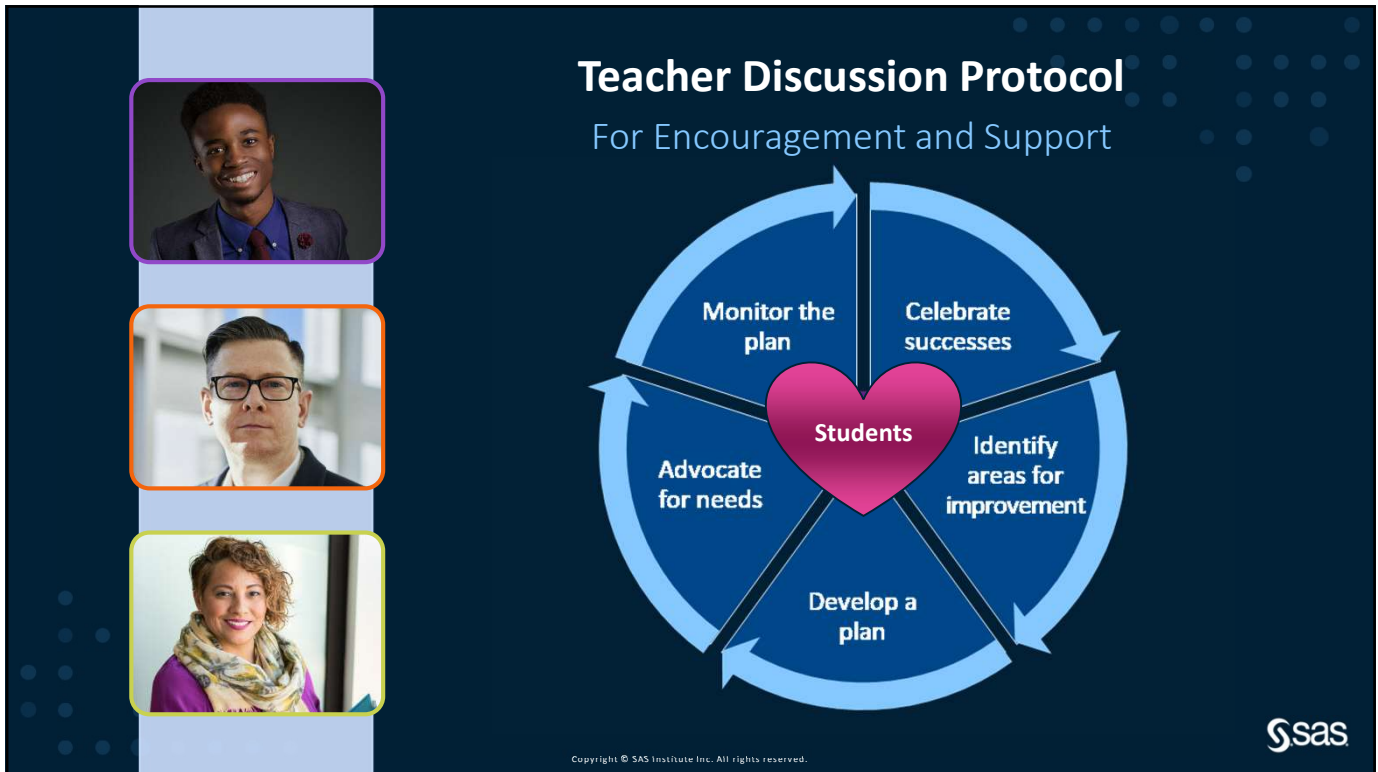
Teacher Discussion Protocol

For Encouragement and Support

Celebrate successes

Identify areas for improvement

Develop a plan

Advocate for needs

Monitor the plan

Students

Copyright © SAS Institute Inc. All rights reserved.

SAS